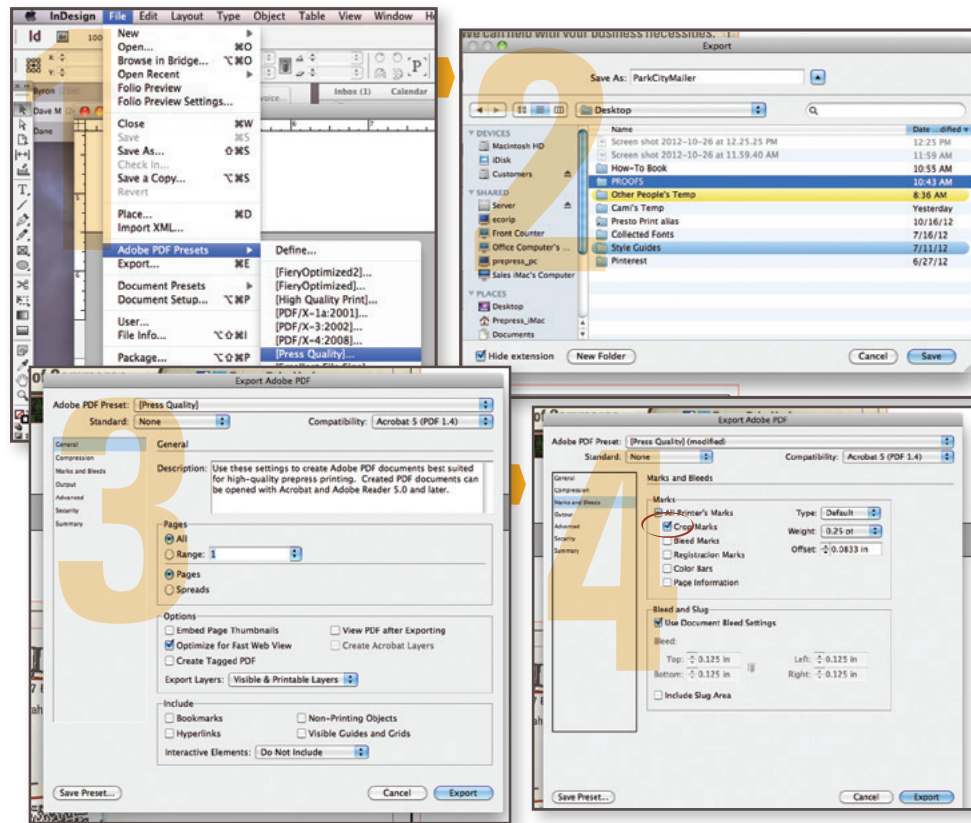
InDesign File Edit Layout Type Object Table View Window He

New
Open... ⌘O
Browse in Bridge... ⌥⌘O
Open Recent
Folio Preview
Folio Preview Settings...
Close ⌘W
Save ⌘S
Save As... ⇧⌘S
Check In...
Save a Copy... ⌥⌘S
Revert
Place... ⌘D
Import XML...
Adobe PDF Presets
Export... ⌘E
Document Presets
Document Setup... ⌥⌘P
User...
File Info... ⌥⇧⌘I
Package... ⌥⇧⌘P

Define...
[FieryOptimized2]...
[FieryOptimized]...
[High Quality Print]...
[PDF/X-1a:2001]...
[PDF/X-3:2002]...
[PDF/X-4:2008]...
[Press Quality]...

Inbox (1) Calendar

2

Export
Save As: ParkCityMailer
Desktop
DEVICES
Macintosh HD
iDisk
Customers
SHARED
Server
ecorip
Front Counter
Office Computer's ...
prepress_pc
Sales iMac's Computer
PLACES
Desktop
Prepress_iMac
Documents

| Name | Date ...dified |
|---|---|
| Screen shot 2012-10-26 at 12.25.25 PM | 12:25 PM |
| Screen shot 2012-10-26 at 11.59.40 AM | 11:59 AM |
| How-To Book | 10:55 AM |
| PROOFS | 10:43 AM |
| Other People's Temp | 8:36 AM |
| Cami's Temp | Yesterday |
| Presto Print alias | 10/16/12 |
| Collected Fonts | 7/16/12 |
| Style Guides | 7/11/12 |
| Pinterest | 6/27/12 |

Hide extension New Folder Cancel Save

3

Export Adobe PDF
Adobe PDF Preset: [Press Quality]
Standard: None Compatibility: Acrobat 5 (PDF 1.4)
General
Compression
Marks and Bleeds
Output
Advanced
Security
Summary
General
Description: Use these settings to create Adobe PDF documents best suited for high-quality prepress printing. Created PDF documents can be opened with Acrobat and Adobe Reader 5.0 and later.
Pages
All
Range: 1
Pages
Spreads
Options
Embed Page Thumbnails
View PDF after Exporting
Optimize for Fast Web View
Create Acrobat Layers
Create Tagged PDF
Export Layers: Visible & Printable Layers
Include
Bookmarks
Non-Printing Objects
Hyperlinks
Visible Guides and Grids
Interactive Elements: Do Not Include
Save Preset... Cancel Export

4

Export Adobe PDF
Adobe PDF Preset: [Press Quality] (modified)
Standard: None Compatibility: Acrobat 5 (PDF 1.4)
General
Compression
Marks and Bleeds
Output
Advanced
Security
Summary
Marks and Bleeds
Marks
All Printer's Marks
Type: Default
Crop Marks
Weight: 0.25 pt
Bleed Marks
Offset: 0.0833 in
Registration Marks
Color Bars
Page Information
Bleed and Slug
Use Document Bleed Settings
Bleed:
Top: 0.125 in
Left: 0.125 in
Bottom: 0.125 in
Right: 0.125 in
Include Slug Area
Save Preset... Cancel Export